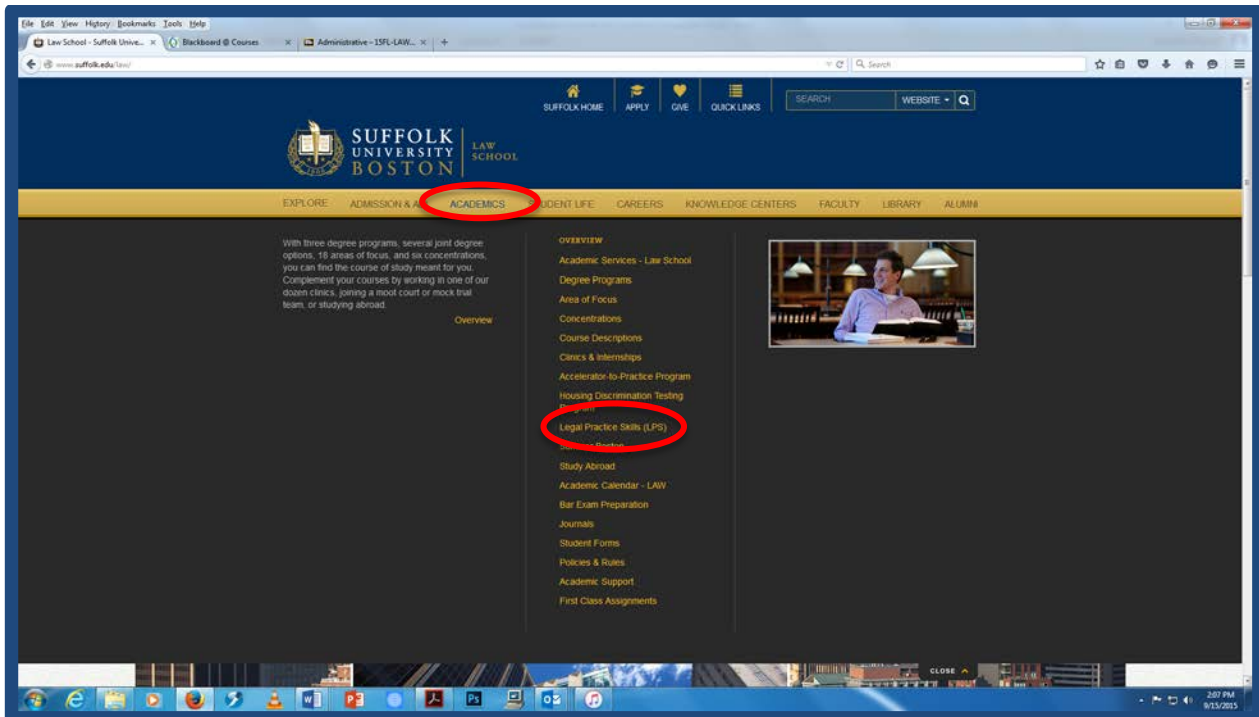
File Edit View History Bookmarks Tools Help

Law School - Suffolk Unive... × | Blackboard @ Courses × | Administrative - 15FL-LAW... × | +

www.suffolk.edu/law/

Search

SUFFOLK HOME | APPLY | GIVE | QUICK LINKS

SEARCH | WEBSITE | Q

SUFFOLK UNIVERSITY BOSTON | LAW SCHOOL

EXPLORE | ADMISSION & A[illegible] | ACADEMICS | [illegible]UDENT LIFE | CAREERS | KNOWLEDGE CENTERS | FACULTY | LIBRARY | ALUMNI

With three degree programs, several joint degree options, 18 areas of focus, and six concentrations, you can find the course of study meant for you. Complement your courses by working in one of our dozen clinics, joining a moot court or mock trial team, or studying abroad.

Overview

OVERVIEW

Academic Services - Law School

Degree Programs

Area of Focus

Concentrations

Course Descriptions

Clinics & Internships

Accelerator-to-Practice Program

Housing Discrimination Testing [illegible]

Legal Practice Skills (LPS)

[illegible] Boston

Study Abroad

Academic Calendar - LAW

Bar Exam Preparation

Journals

Student Forms

Policies & Rules

Academic Support

First Class Assignments

CLOSE

2:07 PM
9/15/2015